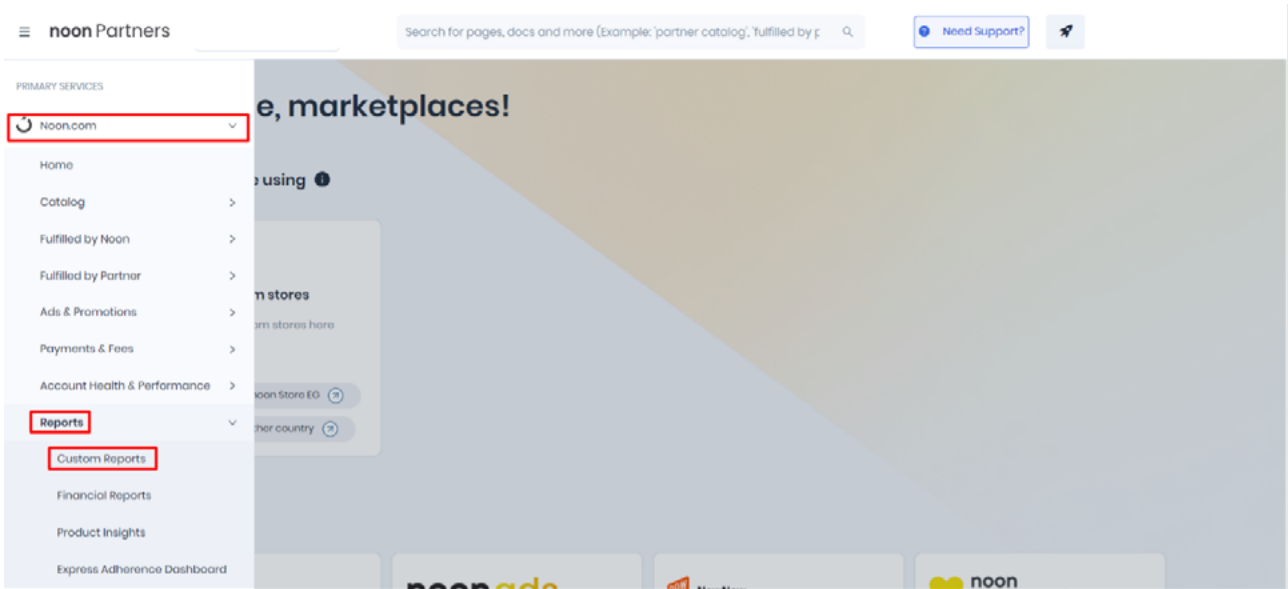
noon Partners

Search for pages, docs and more (Example: 'partner catalog', 'fulfilled by p

Need Support?

PRIMARY SERVICES

Noon.com

Home

Catalog

Fulfilled by Noon

Fulfilled by Partner

Ads & Promotions

Payments & Fees

Account Health & Performance

Reports

Custom Reports

Financial Reports

Product Insights

Express Adherence Dashboard

e, marketplaces!

e using

m stores

m stores here

noon Store EG

her country

noon